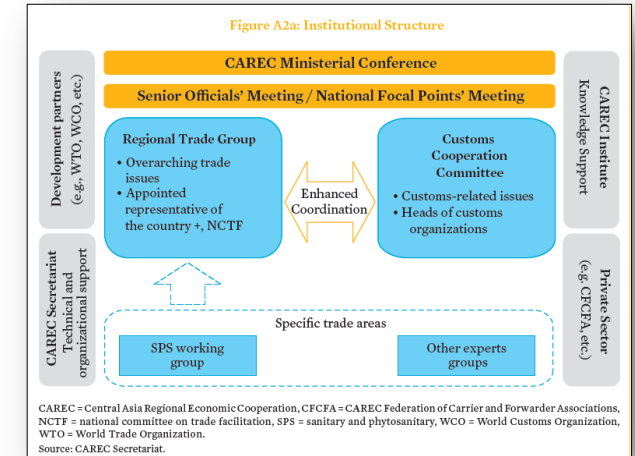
Figure A2a: Institutional Structure

Development partners (e.g., WTO, WCO, etc.)

CAREC Secretariat Technical and organizational support

CAREC Ministerial Conference

Senior Officials' Meeting / National Focal Points' Meeting

Regional Trade Group
• Overarching trade issues
• Appointed representative of the country +, NCTF

Enhanced Coordination

Customs Cooperation Committee
• Customs-related issues
• Heads of customs organizations

Specific trade areas

SPS working group

Other experts groups

CAREC Institute Knowledge Support

Private Sector (e.g. CFCFA, etc.)

CAREC = Central Asia Regional Economic Cooperation, CFCFA = CAREC Federation of Carrier and Forwarder Associations, NCTF = national committee on trade facilitation, SPS = sanitary and phytosanitary, WCO = World Customs Organization, WTO = World Trade Organization.
Source: CAREC Secretariat.